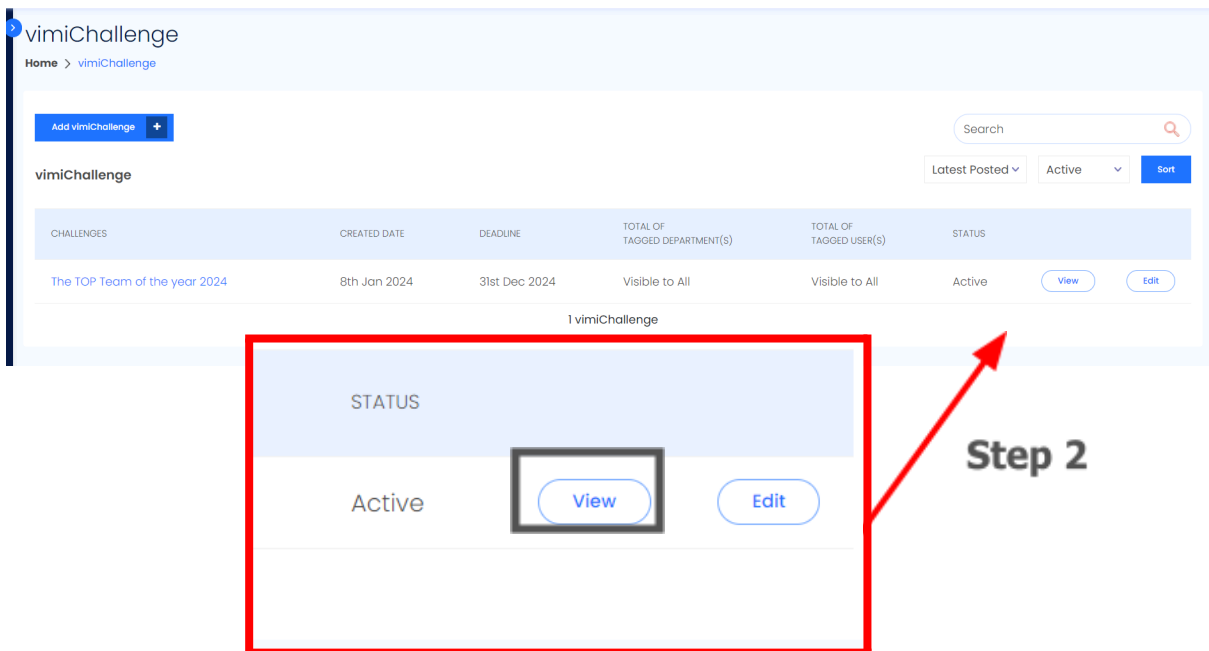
vimiChallenge
Home > vimiChallenge

Add vimiChallenge +

Search

vimiChallenge

Latest Posted | Active | Sort

| CHALLENGES | CREATED DATE | DEADLINE | TOTAL OF TAGGED DEPARTMENT(S) | TOTAL OF TAGGED USER(S) | STATUS | | |
|---|---|---|---|---|---|---|---|
| The TOP Team of the year 2024 | 8th Jan 2024 | 31st Dec 2024 | Visible to All | Visible to All | Active | View | Edit |

1 vimiChallenge

STATUS

Active View Edit

Step 2